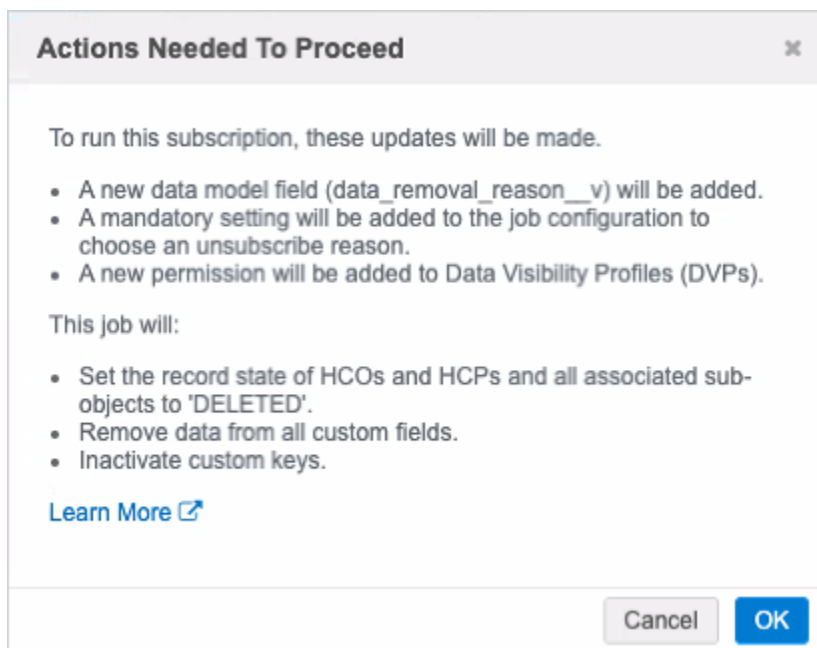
Actions Needed To Proceed

×

To run this subscription, these updates will be made.

- A new data model field (data_removal_reason__v) will be added.
- A mandatory setting will be added to the job configuration to choose an unsubscribe reason.
- A new permission will be added to Data Visibility Profiles (DVPs).

This job will:

- Set the record state of HCOs and HCPs and all associated sub-objects to 'DELETED'.
- Remove data from all custom fields.
- Inactivate custom keys.

Learn More

Cancel OK